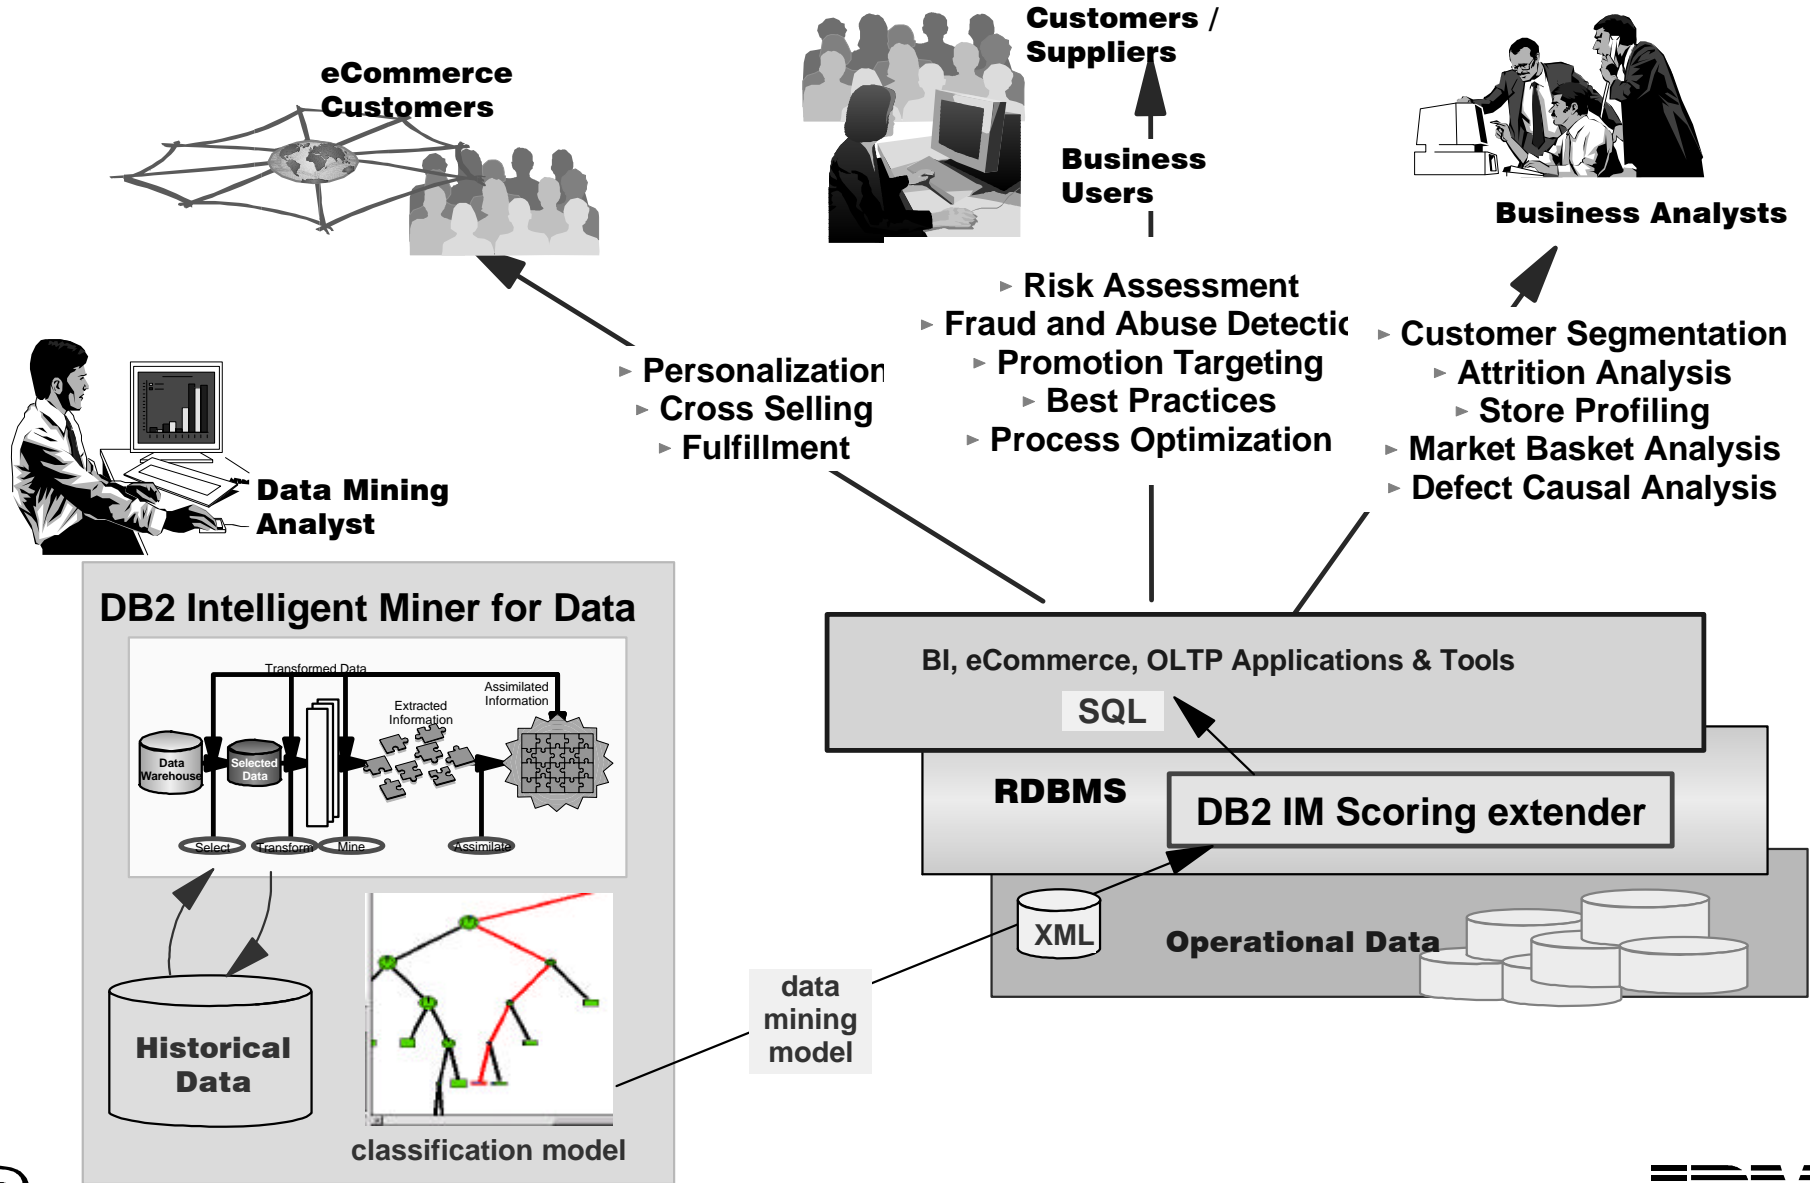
eCommerce Customers

Customers / Suppliers

Business Users

Business Analysts

Data Mining Analyst

▸ Personalization
▸ Cross Selling
▸ Fulfillment

▸ Risk Assessment
▸ Fraud and Abuse Detectic
▸ Promotion Targeting
▸ Best Practices
▸ Process Optimization

▸ Customer Segmentation
▸ Attrition Analysis
▸ Store Profiling
▸ Market Basket Analysis
▸ Defect Causal Analysis

DB2 Intelligent Miner for Data

Transformed Data
Extracted Information
Assimilated Information
Data Warehouse
Selected Data
Select
Transform
Mine
Assimilate

Historical Data

classification model

data mining model

BI, eCommerce, OLTP Applications & Tools

SQL

RDBMS

DB2 IM Scoring extender

XML

Operational Data